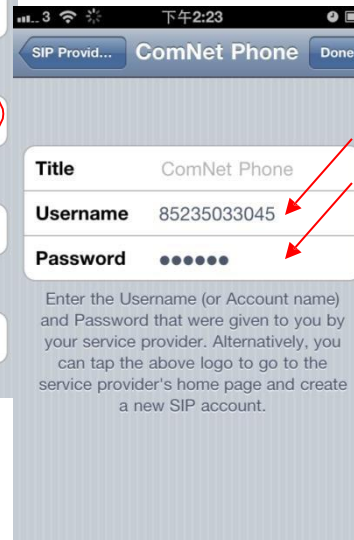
3 下午2:23

SIP Provid... ComNet Phone Done

| | |
|---|---|
| Title | ComNet Phone |
| Username | 85235033045 |
| Password | •••••• |

Enter the Username (or Account name) and Password that were given to you by your service provider. Alternatively, you can tap the above logo to go to the service provider's home page and create a new SIP account.